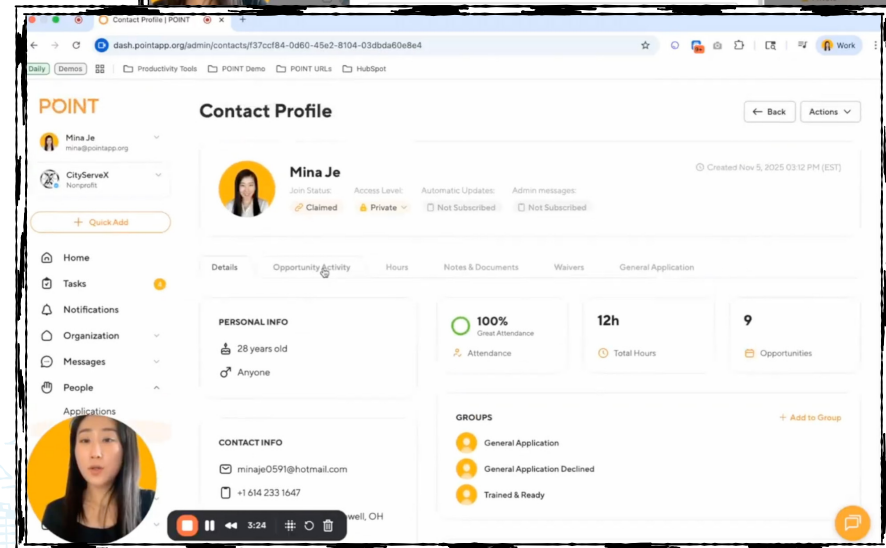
Contact Profile | POINT
dash.pointapp.org/admin/contacts/f37ccf84-0d60-45e2-8104-03dbda60e8e4
Work
Daily Demos Productivity Tools POINT Demo POINT URLs HubSpot

POINT
Mina Je
mina@pointapp.org
CityServeX
Nonprofit
+ Quick Add
Home
Tasks 4
Notifications
Organization
Messages
People
Applications

Contact Profile
Back Actions

Mina Je
Created Nov 5, 2025 03:12 PM (EST)
Join Status: Access Level: Automatic Updates: Admin messages:
Claimed Private Not Subscribed Not Subscribed

Details Opportunity Activity Hours Notes & Documents Waivers General Application

PERSONAL INFO
28 years old
Anyone

100%
Great Attendance
Attendance

12h
Total Hours

9
Opportunities

CONTACT INFO
minaje0591@hotmail.com
+1 614 233 1647
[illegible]well, OH

GROUPS
+ Add to Group
General Application
General Application Declined
Trained & Ready

3:24